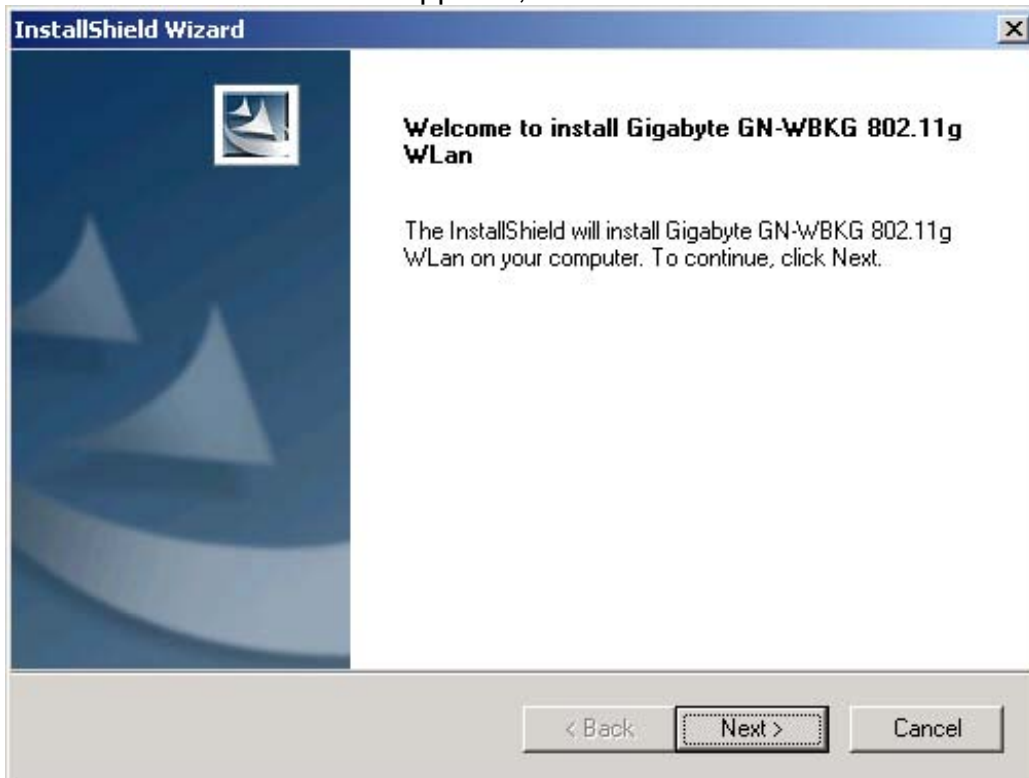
InstallShield Wizard

×

Welcome to install Gigabyte GN-WBKG 802.11g WLan

The InstallShield will install Gigabyte GN-WBKG 802.11g WLan on your computer. To continue, click Next.

< Back

Next >

Cancel